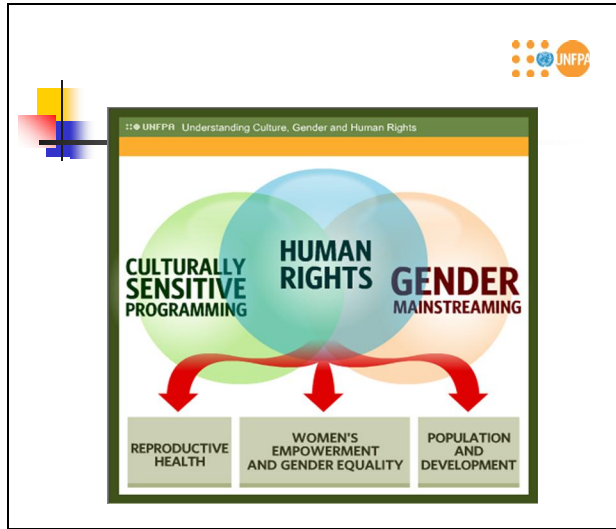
UNFPA

UNFPA Understanding Culture, Gender and Human Rights

CULTURALLY SENSITIVE PROGRAMMING

HUMAN RIGHTS

GENDER MAINSTREAMING

REPRODUCTIVE HEALTH

WOMEN'S EMPOWERMENT AND GENDER EQUALITY

POPULATION AND DEVELOPMENT